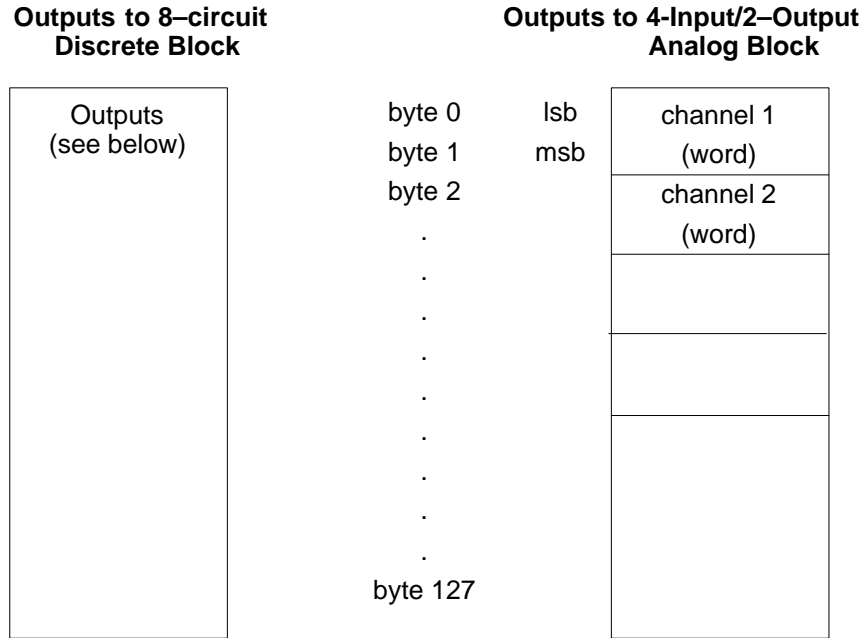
**Outputs to 8–circuit Discrete Block**

| Outputs (see below) |
|---|

**Outputs to 4-Input/2–Output Analog Block**

byte 0 lsb
byte 1 msb
byte 2
.
.
.
.
.
.
.
.
.
byte 127

| channel 1 (word) |
|---|
| channel 2 (word) |
| |
| |
| |